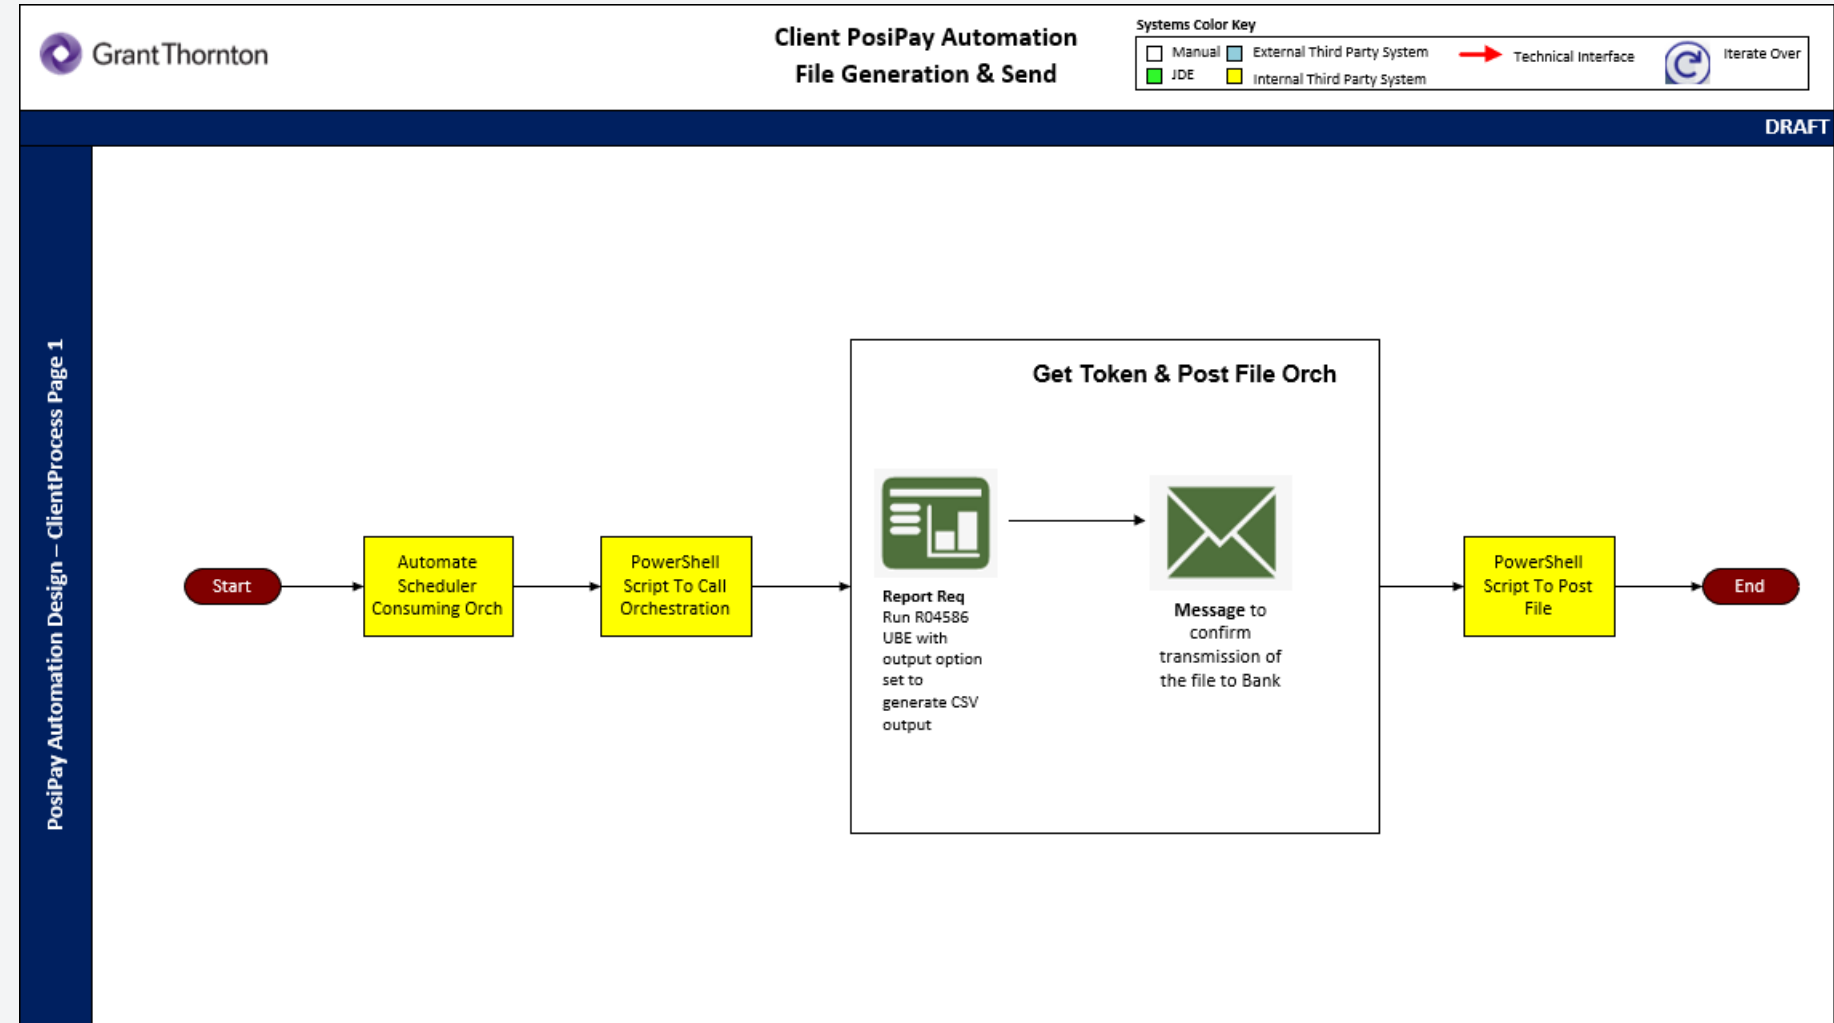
Grant Thornton

Client PosiPay Automation
File Generation & Send

Systems Color Key
Manual
External Third Party System
Technical Interface
Iterate Over
JDE
Internal Third Party System

DRAFT

PosiPay Automation Design – ClientProcess Page 1

Start

Automate Scheduler Consuming Orch

PowerShell Script To Call Orchestration

Get Token & Post File Orch

Report Req
Run R04586 UBE with output option set to generate CSV output

Message to confirm transmission of the file to Bank

PowerShell Script To Post File

End